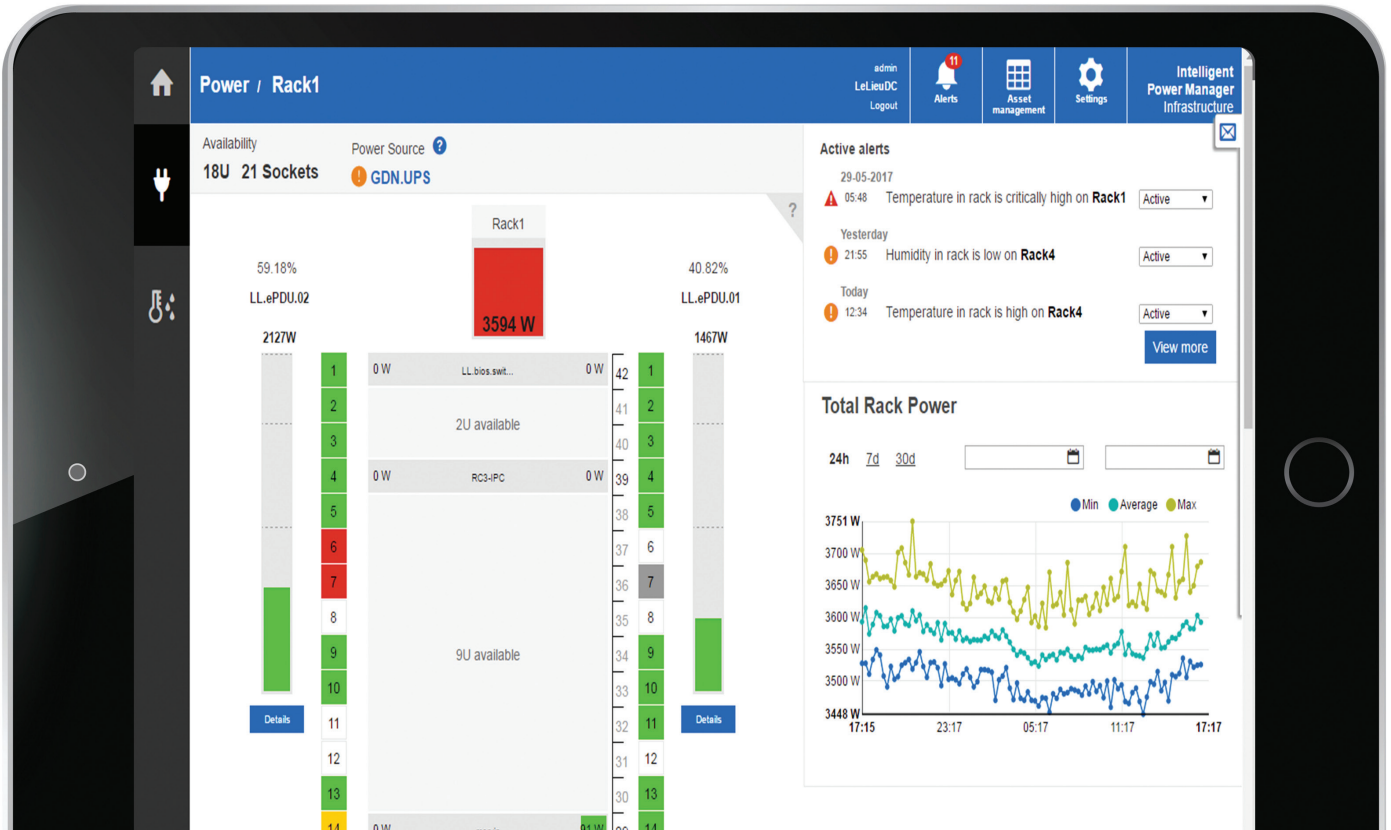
Power / Rack1

admin
LeLieuDC
Logout

11
Alerts

Asset management

Settings

Intelligent Power Manager Infrastructure

Availability
18U 21 Sockets

Power Source
GDN.UPS

Rack1
3594 W

59.18%
LL.ePDU.02
2127W

40.82%
LL.ePDU.01
1467W

| | | | | | | |
|---|---|---|---|---|---|---|
| 1 | 0 W | LL.bios.swit... | 0 W | 42 | 1 |
| 2 | | 2U available | | 41 | 2 |
| 3 | | | | 40 | 3 |
| 4 | 0 W | RC3-IPC | 0 W | 39 | 4 |
| 5 | | | | 38 | 5 |
| 6 | | | | 37 | 6 |
| 7 | | | | 36 | 7 |
| 8 | | | | 35 | 8 |
| 9 | | 9U available | | 34 | 9 |
| 10 | | | | 33 | 10 |
| 11 | | | | 32 | 11 |
| 12 | | | | 31 | 12 |
| 13 | | | | 30 | 13 |
| 14 | 0 W | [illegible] | 91 W | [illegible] | 14 |

Details

Details

Active alerts
29-05-2017
05:48 Temperature in rack is critically high on Rack1 Active
Yesterday
21:55 Humidity in rack is low on Rack4 Active
Today
12:34 Temperature in rack is high on Rack4 Active
View more

Total Rack Power
24h 7d 30d
Min Average Max
3751 W
3700 W
3650 W
3600 W
3550 W
3500 W
3448 W
17:15 23:17 05:17 11:17 17:17